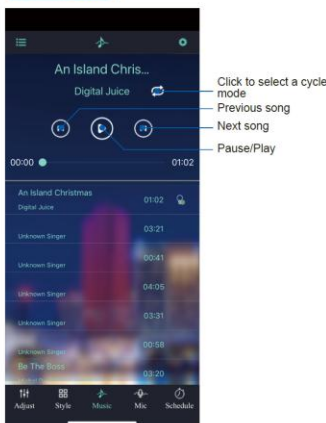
An Island Chris...

Digital Juice

Click to select a cycle mode

Previous song

Next song

Pause/Play

00:00

01:02

An Island Christmas

Digital Juice

01:02

Unknown Singer

03:21

Unknown Singer

00:41

Unknown Singer

04:05

Unknown Singer

03:31

Unknown Singer

00:58

Be The Boss

03:20

Adjust

Style

Music

Mic

Schedule